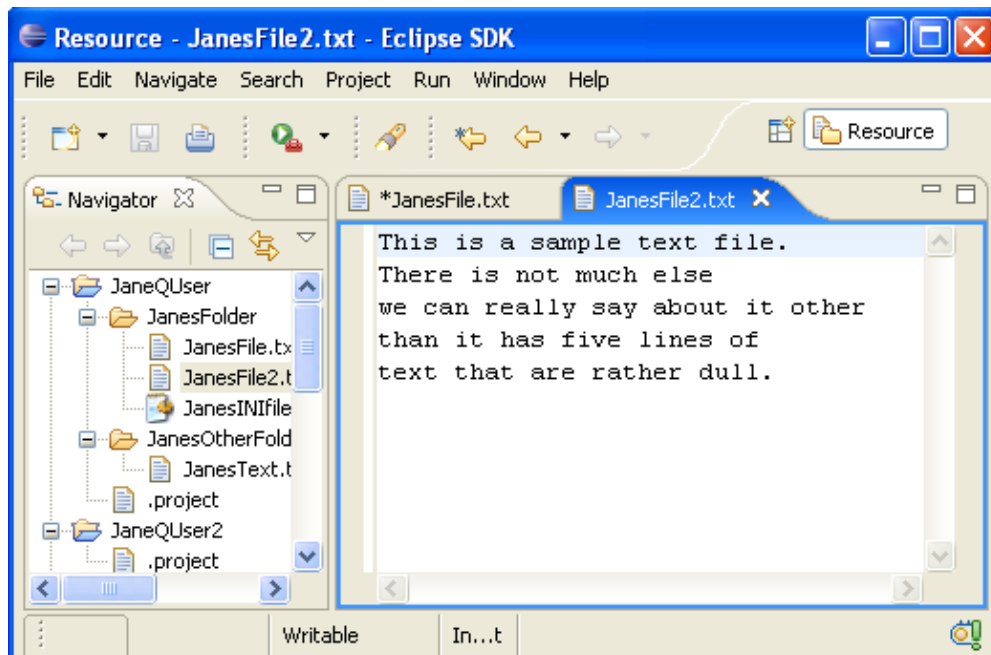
Resource - JanesFile2.txt - Eclipse SDK

File Edit Navigate Search Project Run Window Help

Resource

Navigator

*JanesFile.txt

JanesFile2.txt

JaneQUser
JanesFolder
JanesFile.tx
JanesFile2.t
JanesINIfile
JanesOtherFold
JanesText.t
.project
JaneQUser2
.project

This is a sample text file.
There is not much else
we can really say about it other
than it has five lines of
text that are rather dull.

Writable

In...t